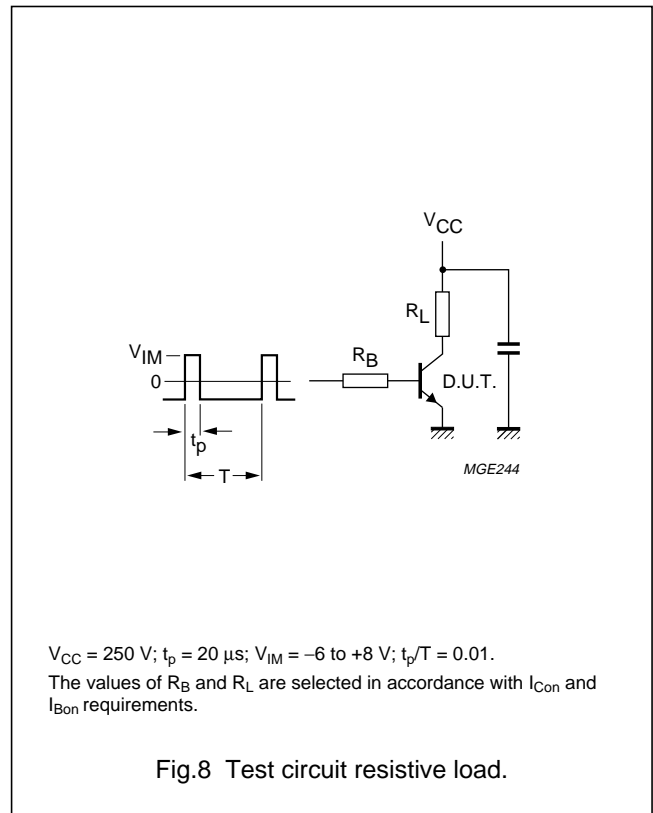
$V_{CC}$

$R_L$

$V_{IM}$

0

$R_B$

D.U.T.

$t_p$

T

MGE244

$V_{CC}$ = 250 V; $t_p$ = 20 µs; $V_{IM}$ = –6 to +8 V; $t_p/T$ = 0.01.

The values of $R_B$ and $R_L$ are selected in accordance with $I_{Con}$ and $I_{Bon}$ requirements.

Fig.8 Test circuit resistive load.